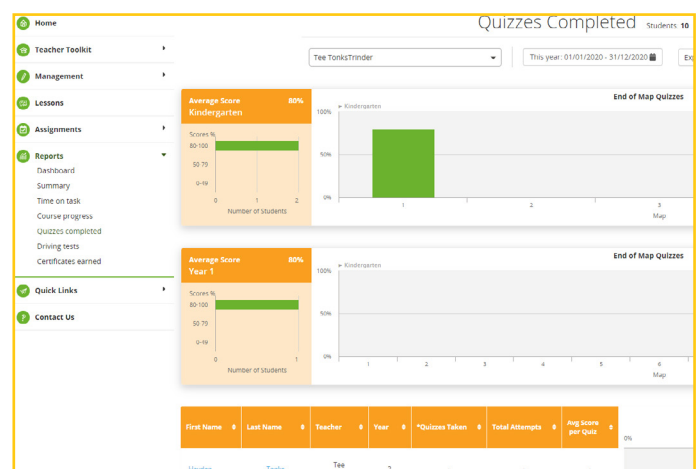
Home

Teacher Toolkit

Management

Lessons

Assignments

Reports

Dashboard

Summary

Time on task

Course progress

Quizzes completed

Driving tests

Certificates earned

Quick Links

Contact Us

Quizzes Completed

Students 10

Tee TonksTrinder

This year : 01/01/2020 - 31/12/2020

Ex

Average Score 80%
Kindergarten

Scores %

80-100

50-79

0-49

0 1 2

Number of Students

End of Map Quizzes

► Kindergarten

100%

50%

0%

1 2 3

Map

Average Score 80%
Year 1

Scores %

80-100

50-79

0-49

0 1

Number of Students

End of Map Quizzes

► Kindergarten

100%

50%

0%

1 2 3 4 5 6

Map

| First Name | Last Name | Teacher | Year | *Quizzes Taken | Total Attempts | Avg Score per Quiz |
|---|---|---|---|---|---|---|
| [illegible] | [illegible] | Tee | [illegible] | | | |

0%